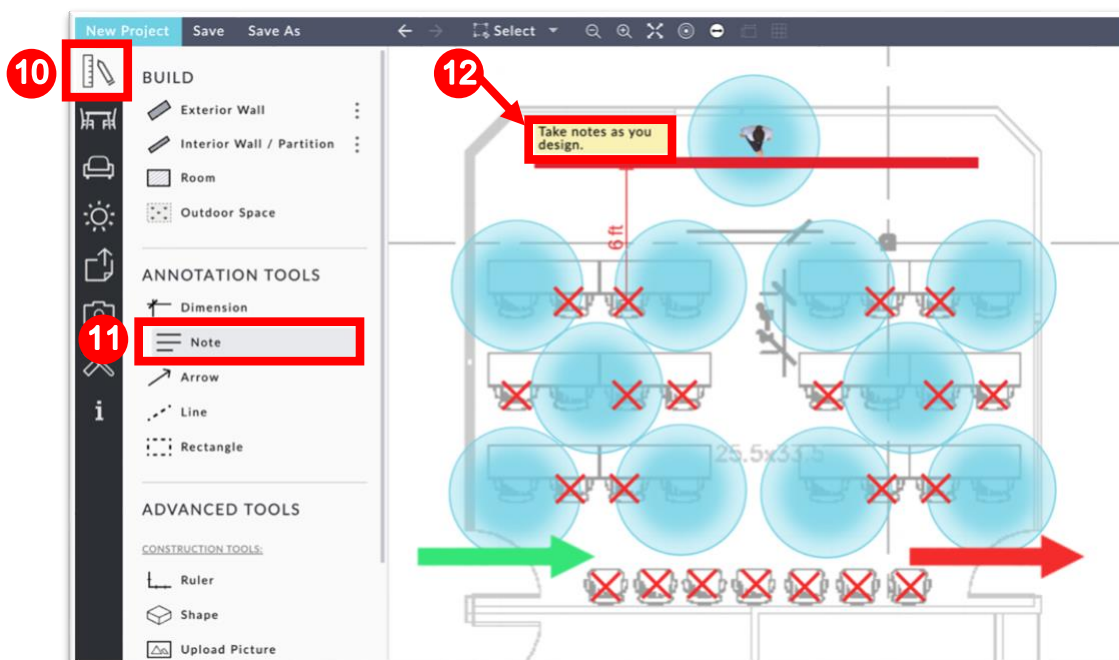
New Project Save Save As Select

10

BUILD

Exterior Wall

Interior Wall / Partition

Room

Outdoor Space

ANNOTATION TOOLS

Dimension

11

Note

Arrow

Line

Rectangle

ADVANCED TOOLS

CONSTRUCTION TOOLS:

Ruler

Shape

Upload Picture

i

12

Take notes as you design.

6 ft

25.5x33.5